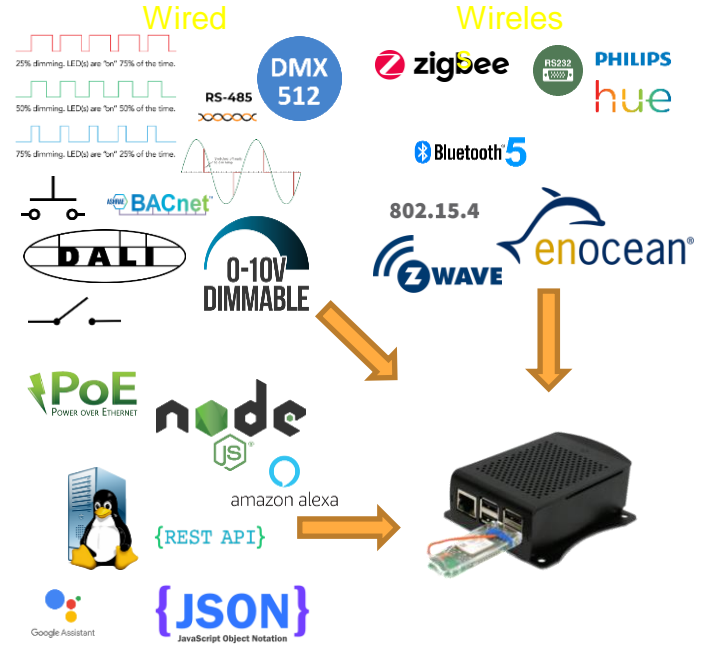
Wired

Wireles

25% dimming. LED(s) are "on" 75% of the time.

50% dimming. LED(s) are "on" 50% of the time.

75% dimming. LED(s) are "on" 25% of the time.

RS-485

DMX 512

BACnet

DALI

0-10V DIMMABLE

zigbee

RS232

PHILIPS hue

Bluetooth 5

802.15.4

Z WAVE

enocean

PoE POWER OVER ETHERNET

node JS

amazon alexa

{REST API}

Google Assistant

{JSON} JavaScript Object Notation